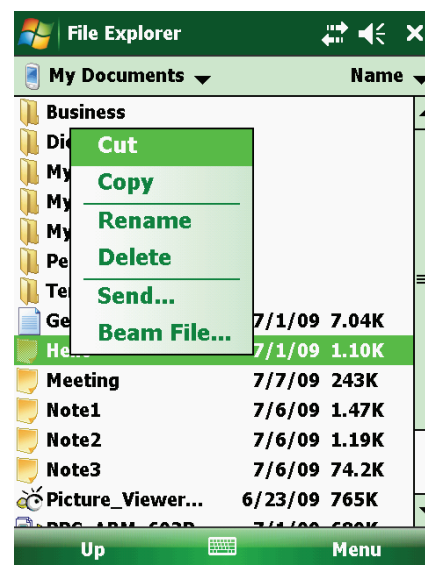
File Explorer

My Documents
Name

Business
Di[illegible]
My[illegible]
My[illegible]
My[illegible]
Pe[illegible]
Te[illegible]
Ge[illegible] 7/1/09 7.04K
He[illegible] 7/1/09 1.10K
Meeting 7/7/09 243K
Note1 7/6/09 1.47K
Note2 7/6/09 1.19K
Note3 7/6/09 74.2K
Picture_Viewer... 6/23/09 765K
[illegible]

Cut
Copy
Rename
Delete
Send...
Beam File...

Up
Menu